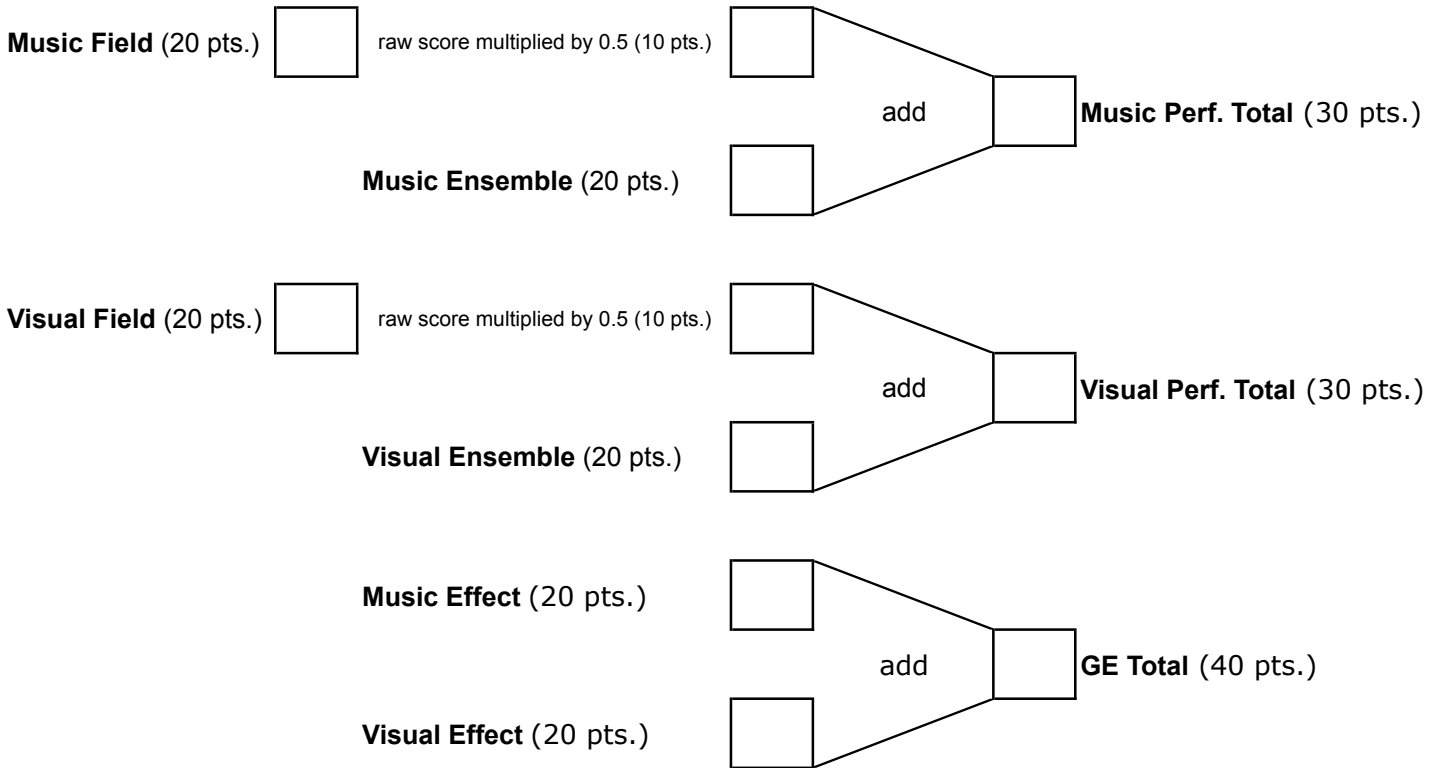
**Music Field** (20 pts.)

raw score multiplied by 0.5 (10 pts.)

add

**Music Perf. Total** (30 pts.)

**Music Ensemble** (20 pts.)

**Visual Field** (20 pts.)

raw score multiplied by 0.5 (10 pts.)

add

**Visual Perf. Total** (30 pts.)

**Visual Ensemble** (20 pts.)

**Music Effect** (20 pts.)

add

**GE Total** (40 pts.)

**Visual Effect** (20 pts.)